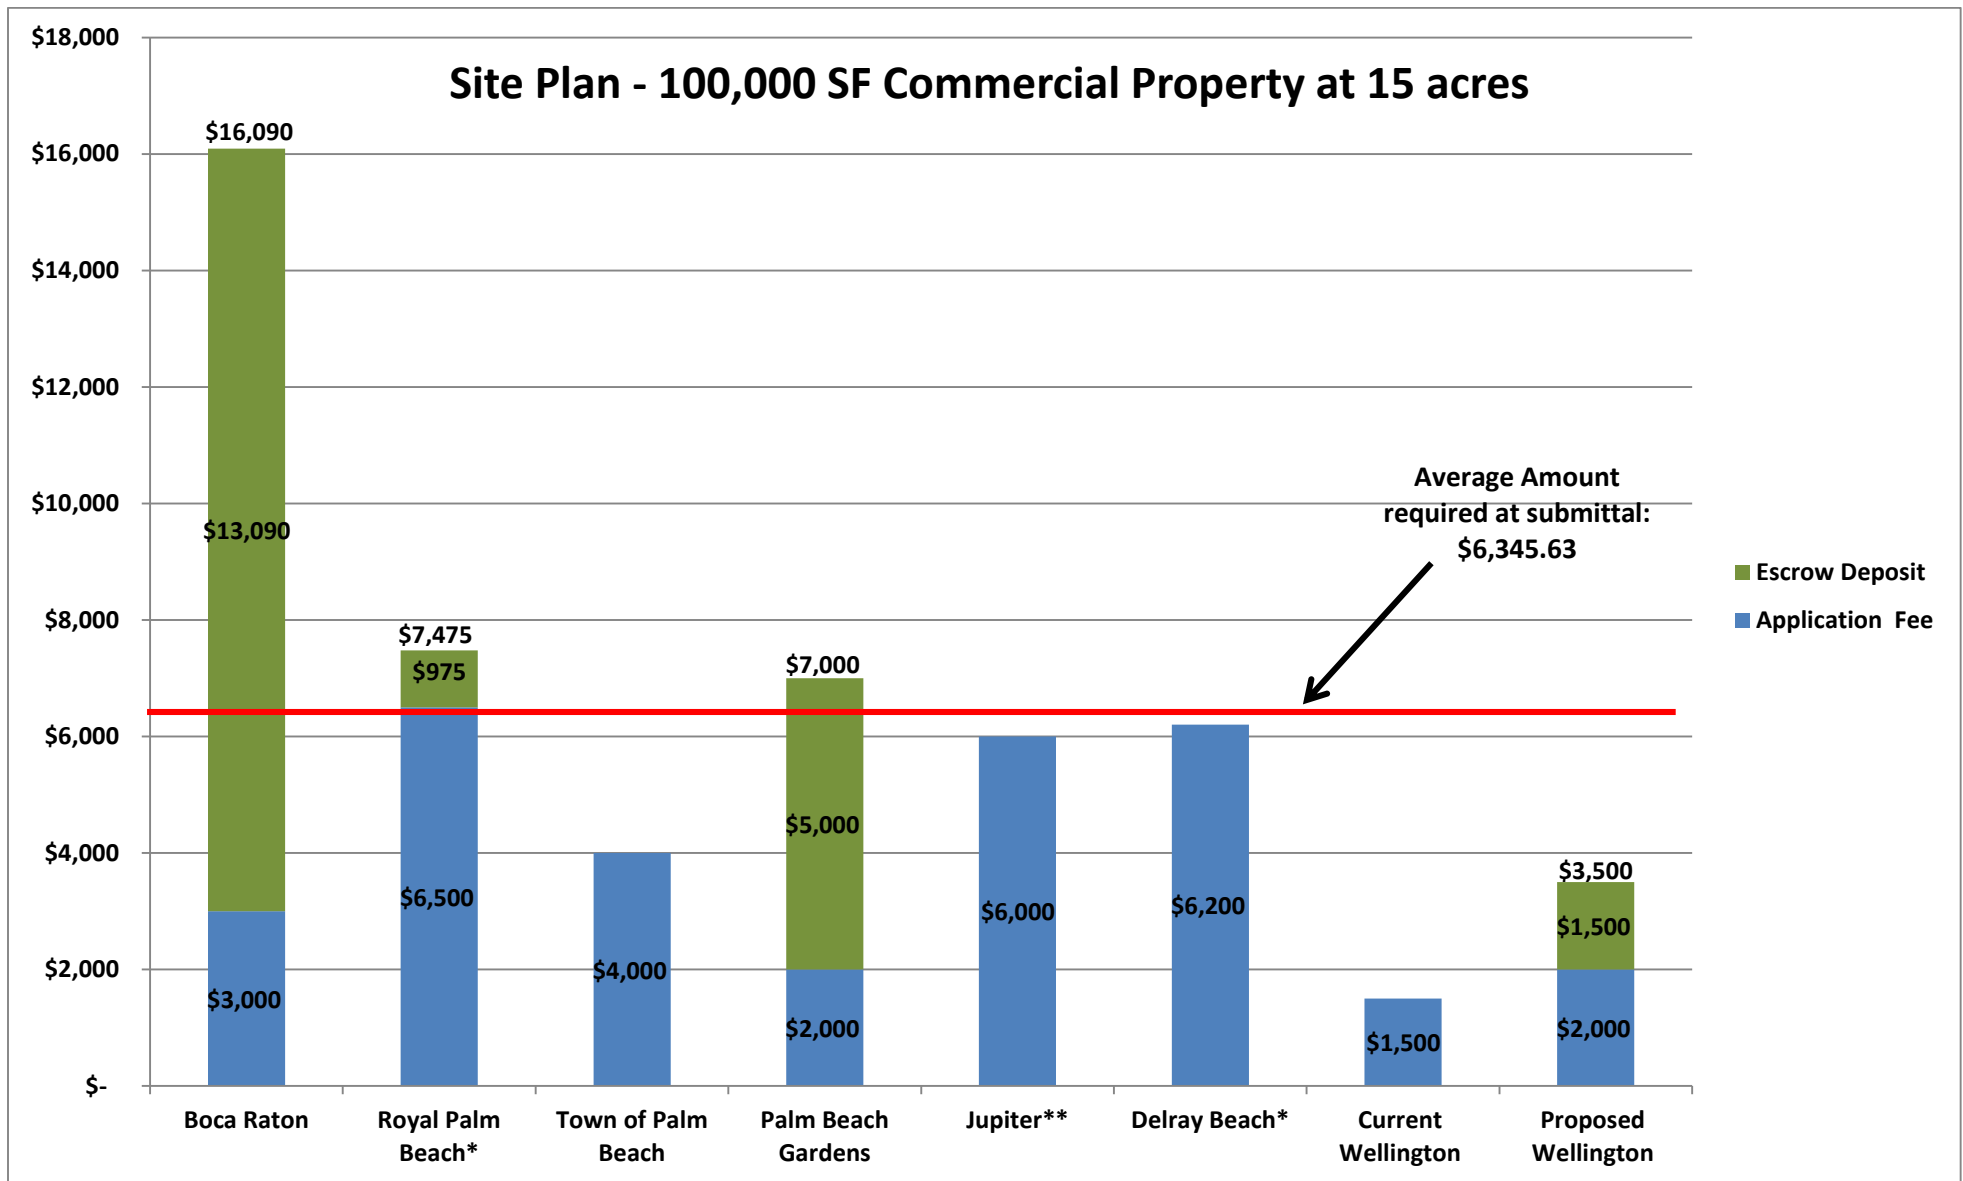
Site Plan - 100,000 SF Commercial Property at 15 acres

$18,000
$16,000
$14,000
$12,000
$10,000
$8,000
$6,000
$4,000
$2,000
$-

$16,090
$13,090
$3,000
$7,475
$975
$6,500
$4,000
$7,000
$5,000
$2,000
$6,000
$6,200
$1,500
$3,500
$1,500
$2,000

Average Amount required at submittal: $6,345.63

Escrow Deposit
Application Fee

Boca Raton
Royal Palm Beach*
Town of Palm Beach
Palm Beach Gardens
Jupiter**
Delray Beach*
Current Wellington
Proposed Wellington